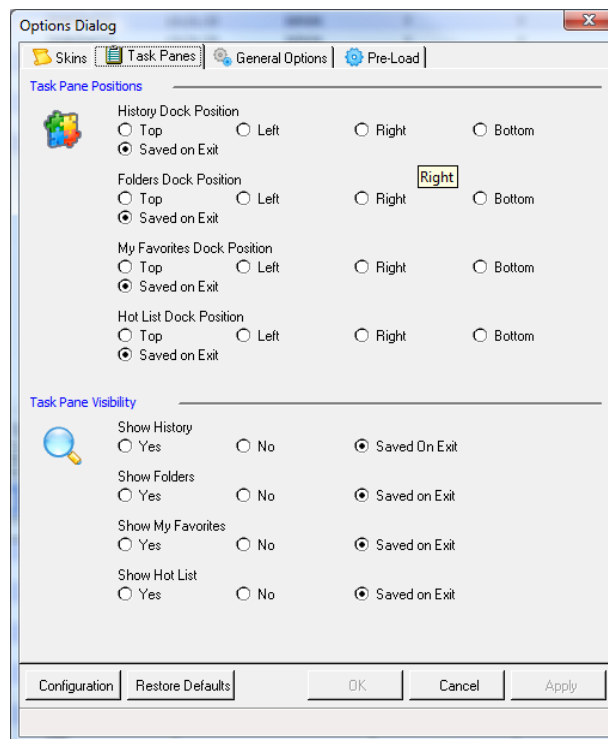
Options Dialog

Skins | Task Panes | General Options | Pre-Load

Task Pane Positions

History Dock Position
Top Left Right Bottom
Saved on Exit

Folders Dock Position
Top Left Right Bottom
Saved on Exit

Right

My Favorites Dock Position
Top Left Right Bottom
Saved on Exit

Hot List Dock Position
Top Left Right Bottom
Saved on Exit

Task Pane Visibility

Show History
Yes No Saved On Exit

Show Folders
Yes No Saved on Exit

Show My Favorites
Yes No Saved on Exit

Show Hot List
Yes No Saved on Exit

Configuration | Restore Defaults | OK | Cancel | Apply